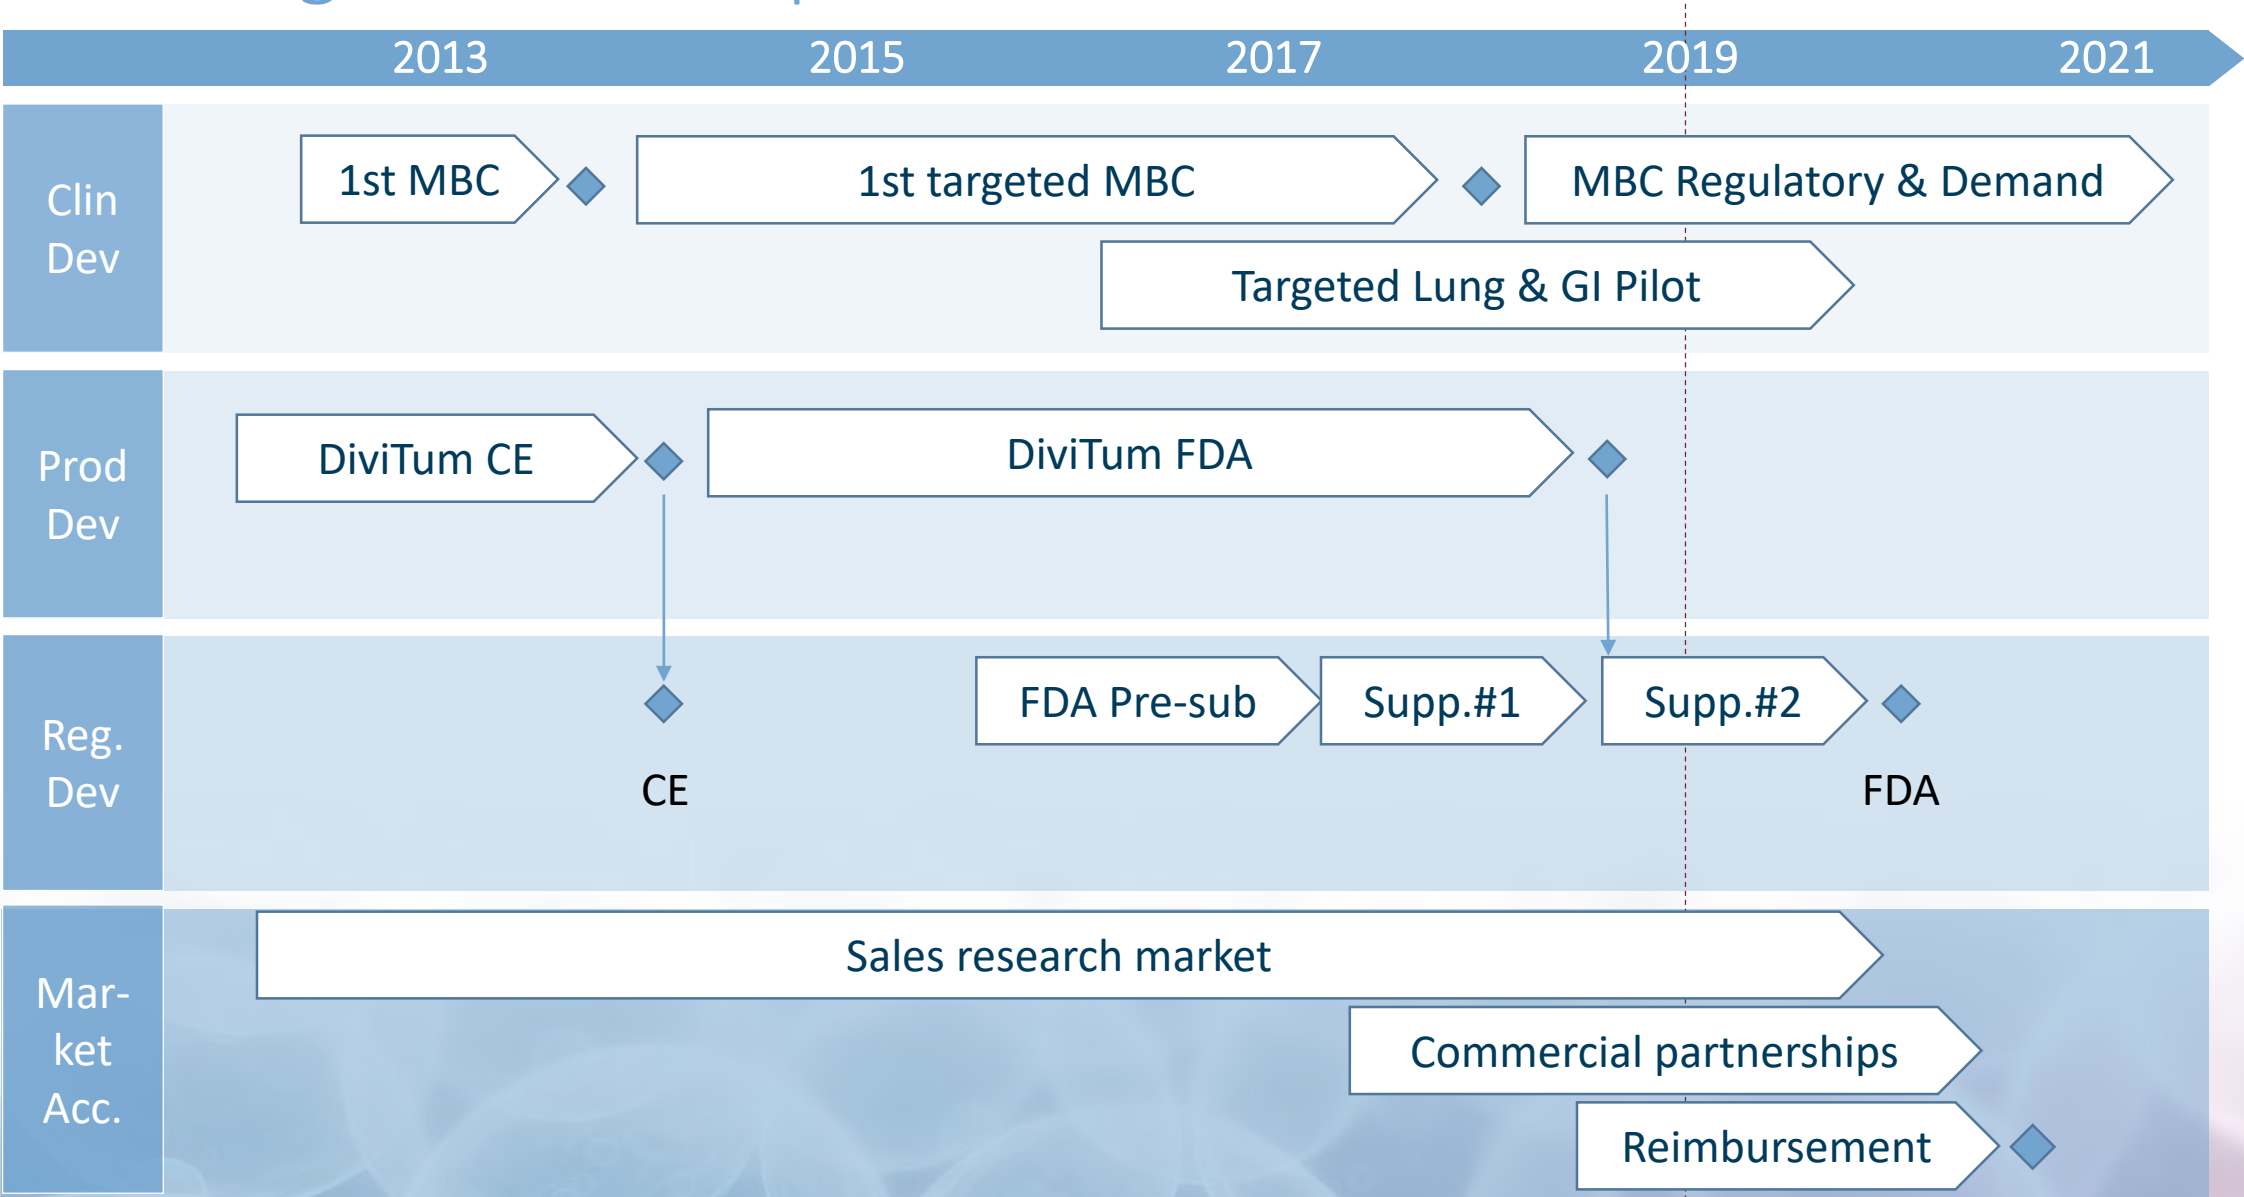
2013 2015 2017 2019 2021

Clin Dev

1st MBC

1st targeted MBC

MBC Regulatory & Demand

Targeted Lung & GI Pilot

Prod Dev

DiviTum CE

DiviTum FDA

Reg. Dev

FDA Pre-sub

Supp.#1

Supp.#2

CE

FDA

Mar-ket Acc.

Sales research market

Commercial partnerships

Reimbursement